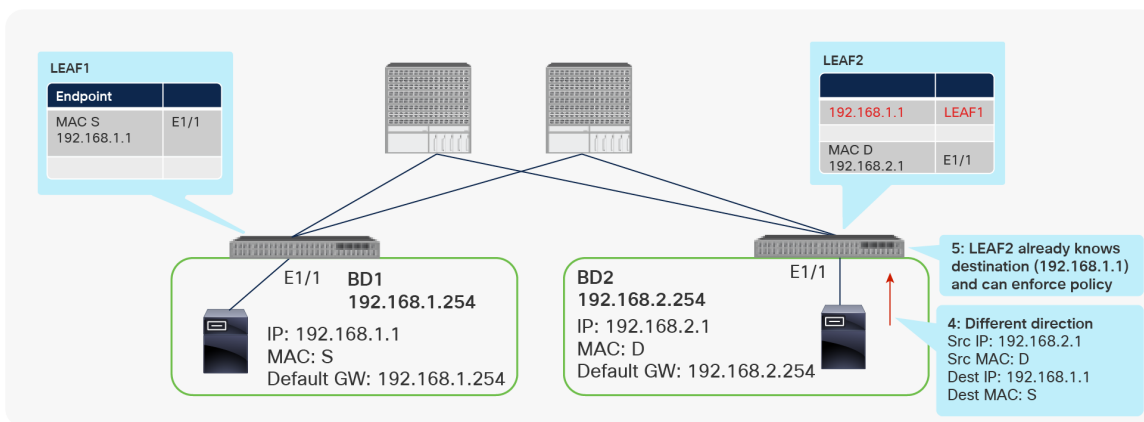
LEAF1

| Endpoint | |
|---|---|
| MAC S 192.168.1.1 | E1/1 |
| | |

LEAF2

| | |
|---|---|
| 192.168.1.1 | LEAF1 |
| | |
| MAC D 192.168.2.1 | E1/1 |

E1/1

BD1
192.168.1.254

IP: 192.168.1.1
MAC: S
Default GW: 192.168.1.254

BD2
192.168.2.254

IP: 192.168.2.1
MAC: D
Default GW: 192.168.2.254

E1/1

5: LEAF2 already knows destination (192.168.1.1) and can enforce policy

4: Different direction
Src IP: 192.168.2.1
Src MAC: D
Dest IP: 192.168.1.1
Dest MAC: S